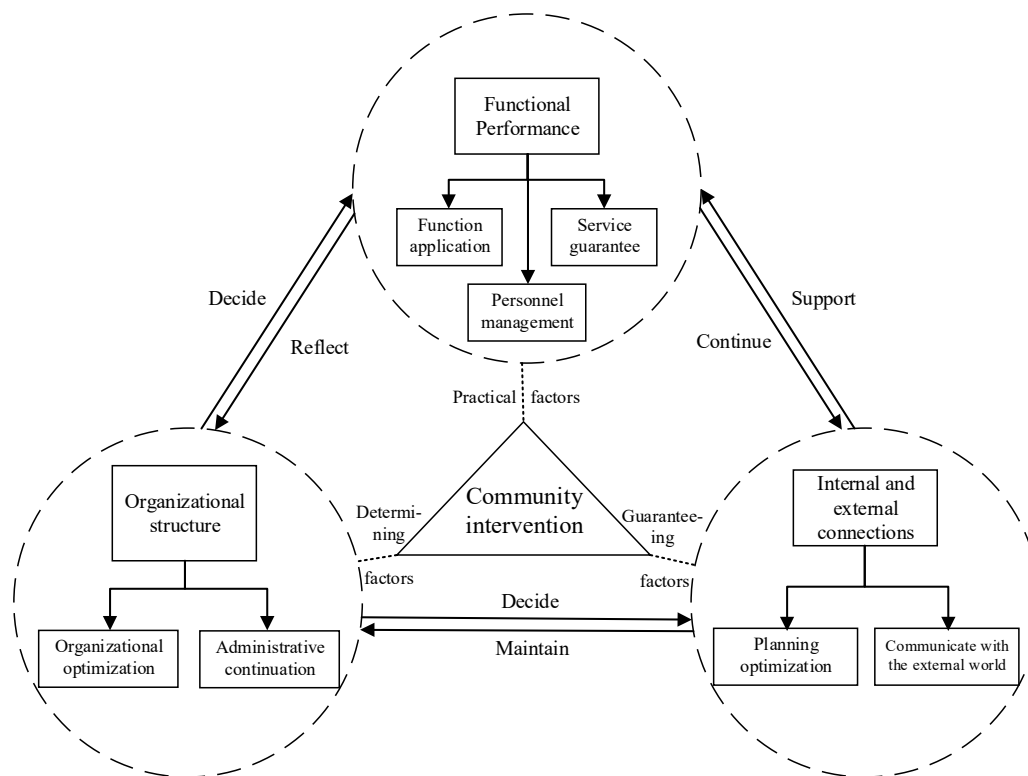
Functional Performance

Function application

Service guarantee

Personnel management

Decide

Reflect

Support

Continue

Practical factors

Organizational structure

Community intervention

Determining factors

Guaranteeing factors

Internal and external connections

Organizational optimization

Administrative continuation

Decide

Maintain

Planning optimization

Communicate with the external world